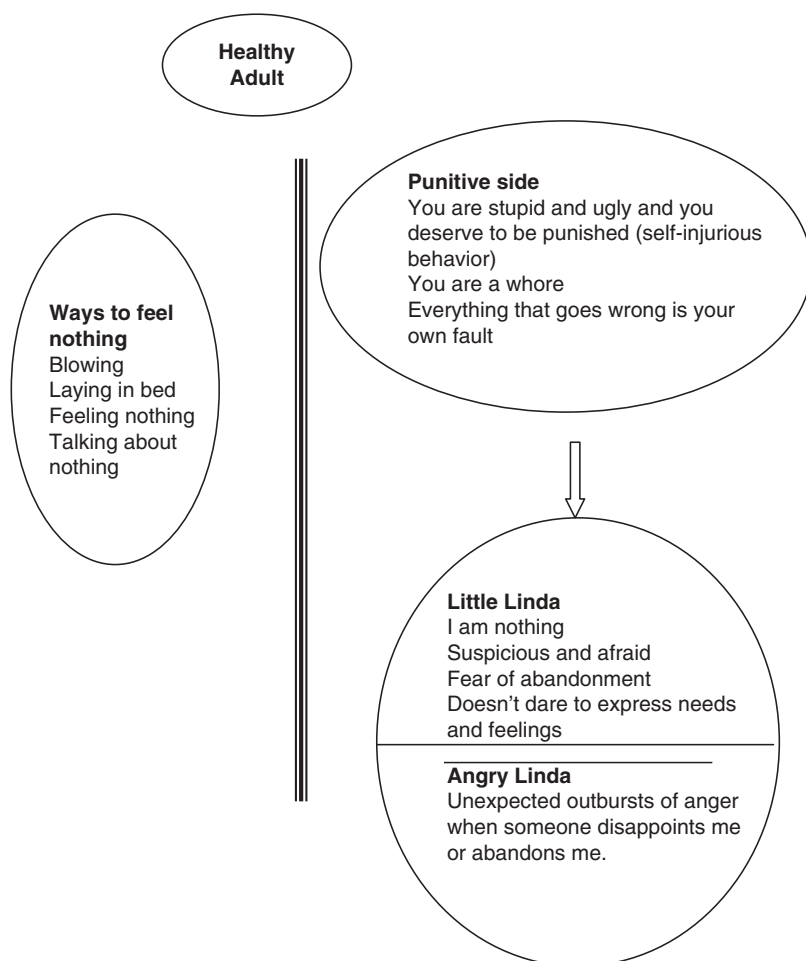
Healthy Adult

Punitive side
You are stupid and ugly and you deserve to be punished (self-injurious behavior)
You are a whore
Everything that goes wrong is your own fault

Ways to feel nothing
Blowing
Laying in bed
Feeling nothing
Talking about nothing

Little Linda
I am nothing
Suspicious and afraid
Fear of abandonment
Doesn’t dare to express needs and feelings

Angry Linda
Unexpected outbursts of anger when someone disappoints me or abandons me.